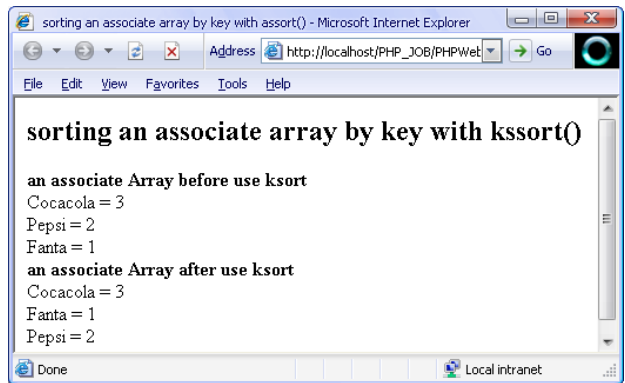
sorting an associate array by key with assort() - Microsoft Internet Explorer

Address http://localhost/PHP_JOB/PHPWet

Go

File Edit View Favorites Tools Help

sorting an associate array by key with kssort()

an associate Array before use ksort
Cocacola = 3
Pepsi = 2
Fanta = 1
an associate Array after use ksort
Cocacola = 3
Fanta = 1
Pepsi = 2

Done

Local intranet